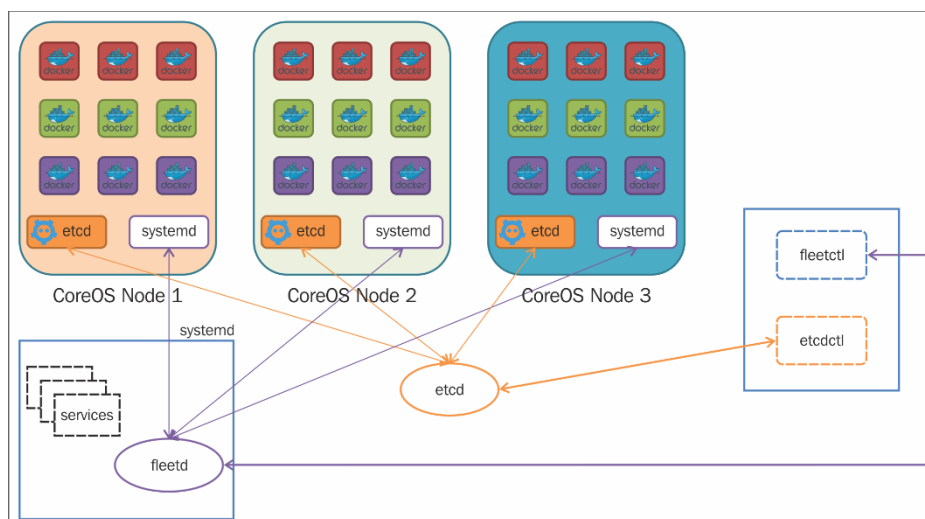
docker docker docker
docker docker docker
docker docker docker
etcd
systemd
CoreOS Node 1

docker docker docker
docker docker docker
docker docker docker
etcd
systemd
CoreOS Node 2

docker docker docker
docker docker docker
docker docker docker
etcd
systemd
CoreOS Node 3

fleetctl
etcdctl

systemd
services
fleetd
etcd